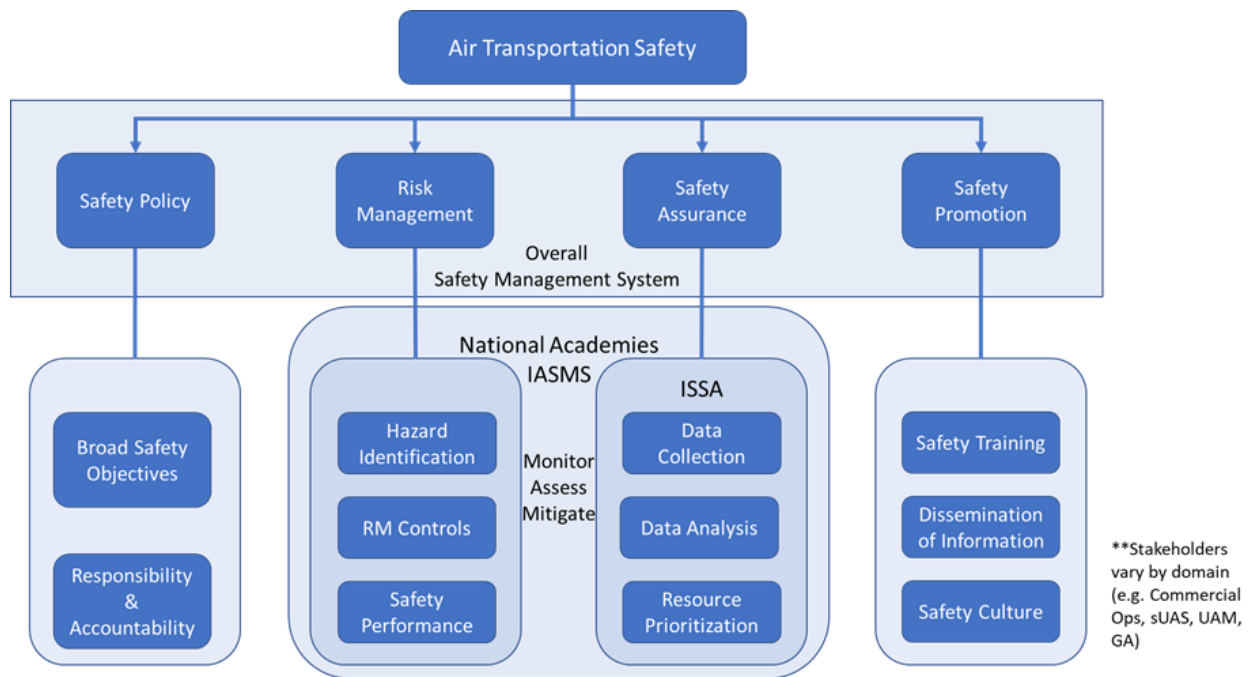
Air Transportation Safety

Safety Policy

Risk Management

Safety Assurance

Safety Promotion

Overall Safety Management System

National Academies IASMS

Broad Safety Objectives

Responsibility & Accountability

Hazard Identification

RM Controls

Safety Performance

Monitor Assess Mitigate

ISSA

Data Collection

Data Analysis

Resource Prioritization

Safety Training

Dissemination of Information

Safety Culture

**Stakeholders vary by domain (e.g. Commercial Ops, sUAS, UAM, GA)